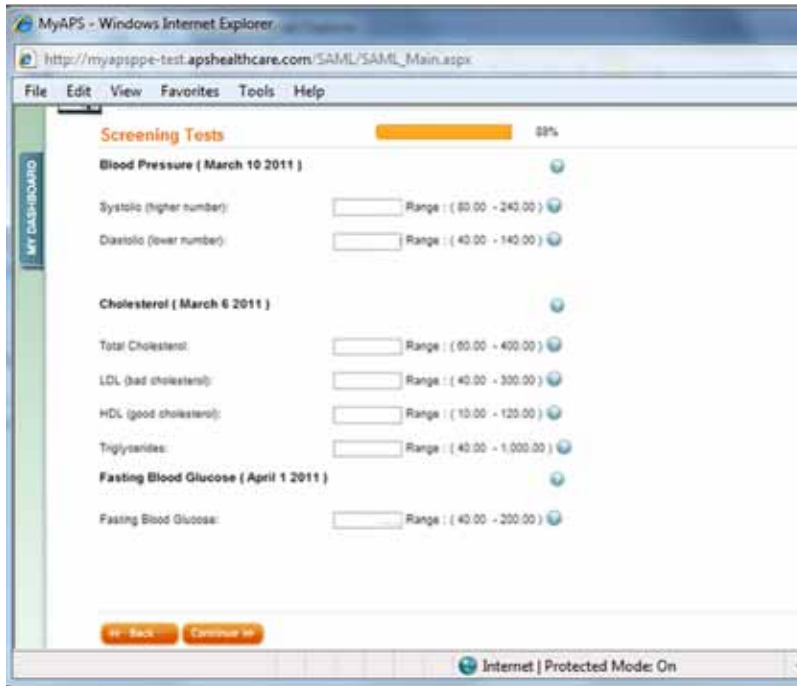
MyAPS - Windows Internet Explorer

http://myapsppe-test.apshealthcare.com/SAML/SAML_Main.aspx

File Edit View Favorites Tools Help

MY DASHBOARD

Screening Tests

88%

Blood Pressure ( March 10 2011 )

Systolic (higher number): Range : ( 80.00 - 240.00 )

Diastolic (lower number): Range : ( 40.00 - 140.00 )

Cholesterol ( March 6 2011 )

Total Cholesterol: Range : ( 80.00 - 400.00 )

LDL (bad cholesterol): Range : ( 40.00 - 300.00 )

HDL (good cholesterol): Range : ( 10.00 - 120.00 )

Triglycerides: Range : ( 40.00 - 1,000.00 )

Fasting Blood Glucose ( April 1 2011 )

Fasting Blood Glucose: Range : ( 40.00 - 200.00 )

<< Back Continue >>

Internet | Protected Mode: On